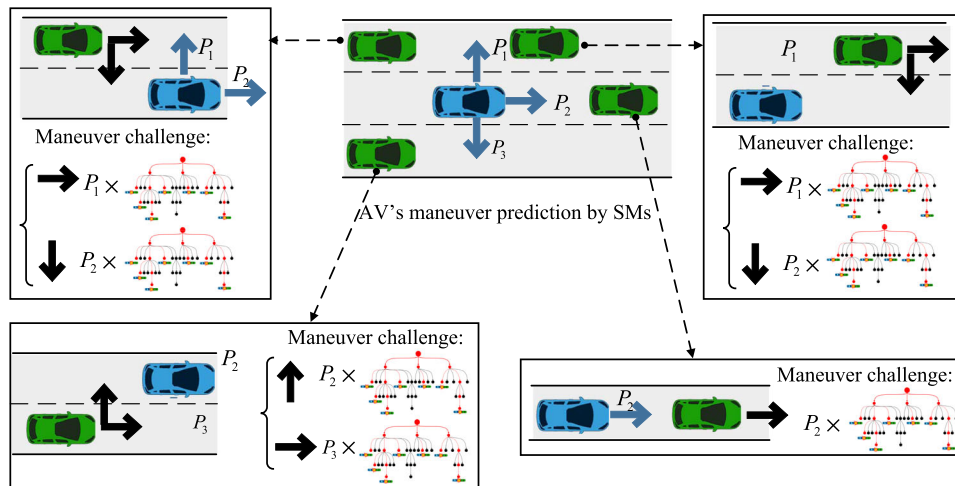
$P_1$
$P_2$
Maneuver challenge:
$P_1 \times$
$P_2 \times$

$P_1$
$P_2$
$P_3$
AV's maneuver prediction by SMs

$P_1$
Maneuver challenge:
$P_1 \times$
$P_2 \times$

Maneuver challenge:
$P_2$
$P_3$
$P_2 \times$
$P_3 \times$

Maneuver challenge:
$P_2$
$P_2 \times$